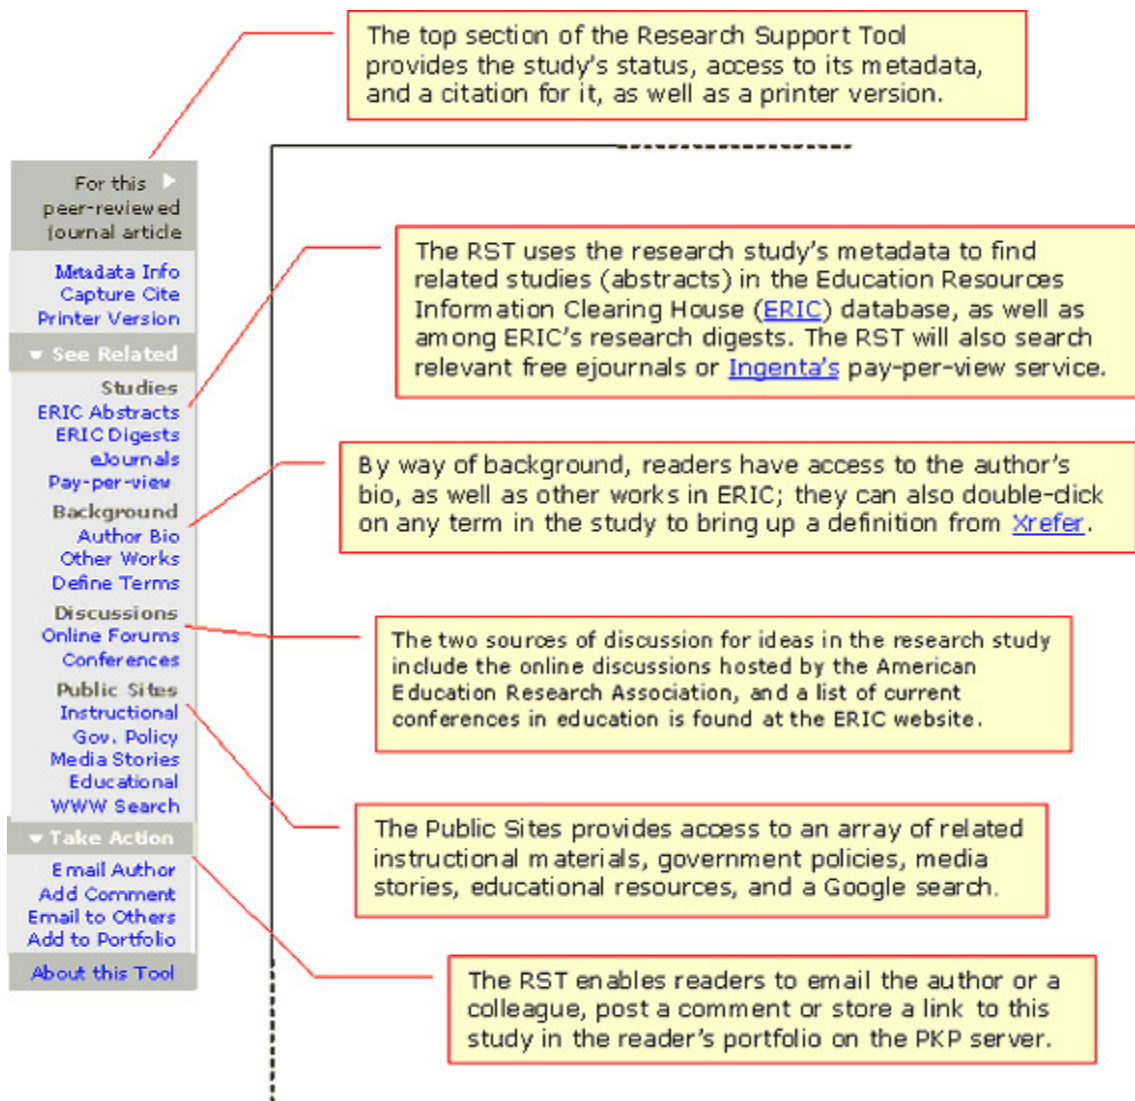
For this peer-reviewed journal article

Metadata Info
Capture Cite
Printer Version

See Related

Studies
ERIC Abstracts
ERIC Digests
eJournals
Pay-per-view

Background
Author Bio
Other Works
Define Terms

Discussions
Online Forums
Conferences

Public Sites
Instructional
Gov. Policy
Media Stories
Educational
WWW Search

Take Action

Email Author
Add Comment
Email to Others
Add to Portfolio

About this Tool

The top section of the Research Support Tool provides the study's status, access to its metadata, and a citation for it, as well as a printer version.

The RST uses the research study's metadata to find related studies (abstracts) in the Education Resources Information Clearing House (ERIC) database, as well as among ERIC's research digests. The RST will also search relevant free ejournals or Ingenta's pay-per-view service.

By way of background, readers have access to the author's bio, as well as other works in ERIC; they can also double-dick on any term in the study to bring up a definition from Xrefer.

The two sources of discussion for ideas in the research study include the online discussions hosted by the American Education Research Association, and a list of current conferences in education is found at the ERIC website.

The Public Sites provides access to an array of related instructional materials, government policies, media stories, educational resources, and a Google search.

The RST enables readers to email the author or a colleague, post a comment or store a link to this study in the reader's portfolio on the PKP server.